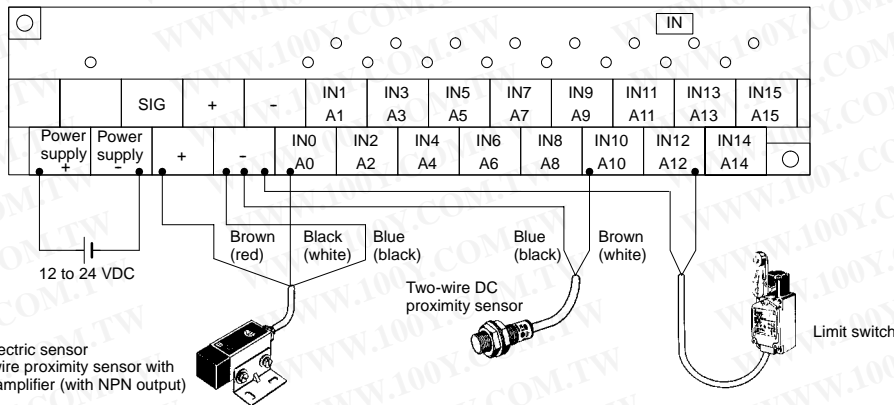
IN

SIG + - IN1 A1 IN3 A3 IN5 A5 IN7 A7 IN9 A9 IN11 A11 IN13 A13 IN15 A15

Power supply + Power supply - + - IN0 A0 IN2 A2 IN4 A4 IN6 A6 IN8 A8 IN10 A10 IN12 A12 IN14 A14

12 to 24 VDC

Brown (red)

Black (white)

Blue (black)

Blue (black)

Brown (white)

Two-wire DC proximity sensor

Limit switch

ectric sensor
wire proximity sensor with
amplifier (with NPN output)

WWW.100Y.COM.TW